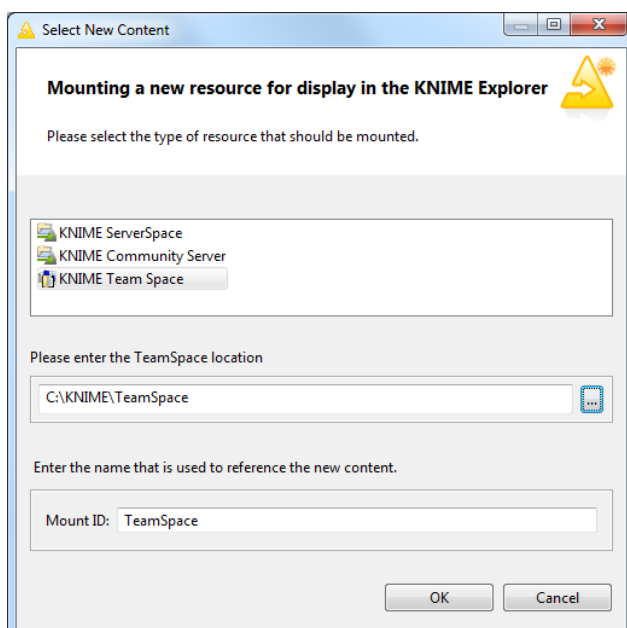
Select New Content

Mounting a new resource for display in the KNIME Explorer

Please select the type of resource that should be mounted.

KNIME ServerSpace
KNIME Community Server
KNIME Team Space

Please enter the TeamSpace location

C:\KNIME\TeamSpace

...

Enter the name that is used to reference the new content.

Mount ID: TeamSpace

OK

Cancel